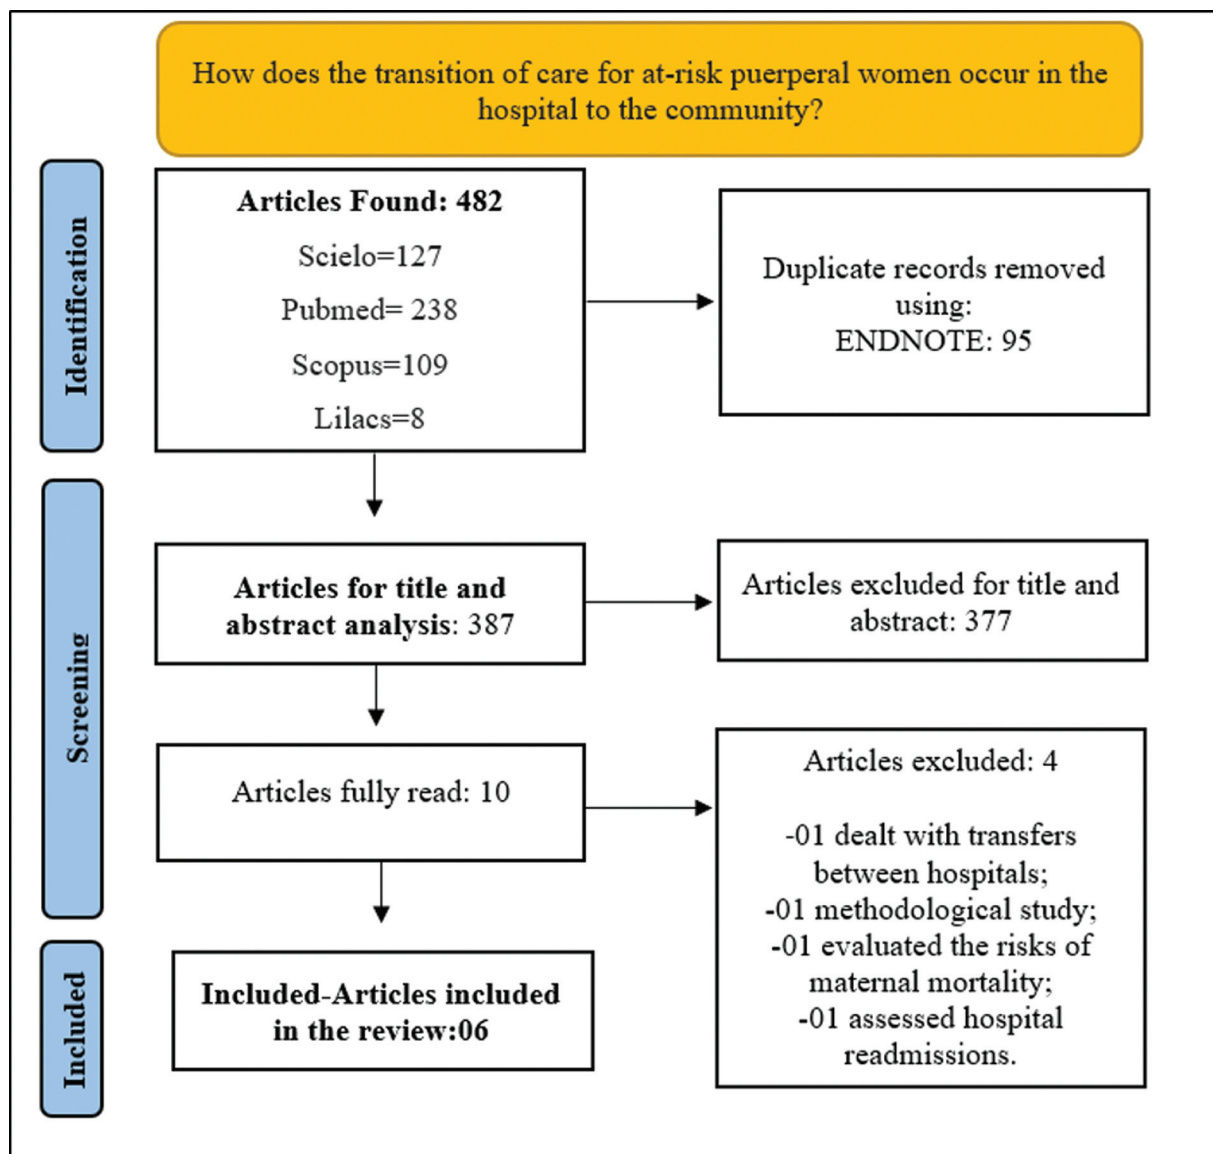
How does the transition of care for at-risk puerperal women occur in the hospital to the community?

Identification

Articles Found: 482
Scielo=127
Pubmed= 238
Scopus=109
Lilacs=8

Duplicate records removed using:
ENDNOTE: 95

Screening

Articles for title and abstract analysis: 387

Articles excluded for title and abstract: 377

Articles fully read: 10

Articles excluded: 4

-01 dealt with transfers between hospitals;
-01 methodological study;
-01 evaluated the risks of maternal mortality;
-01 assessed hospital readmissions.

Included

Included-Articles included in the review:06